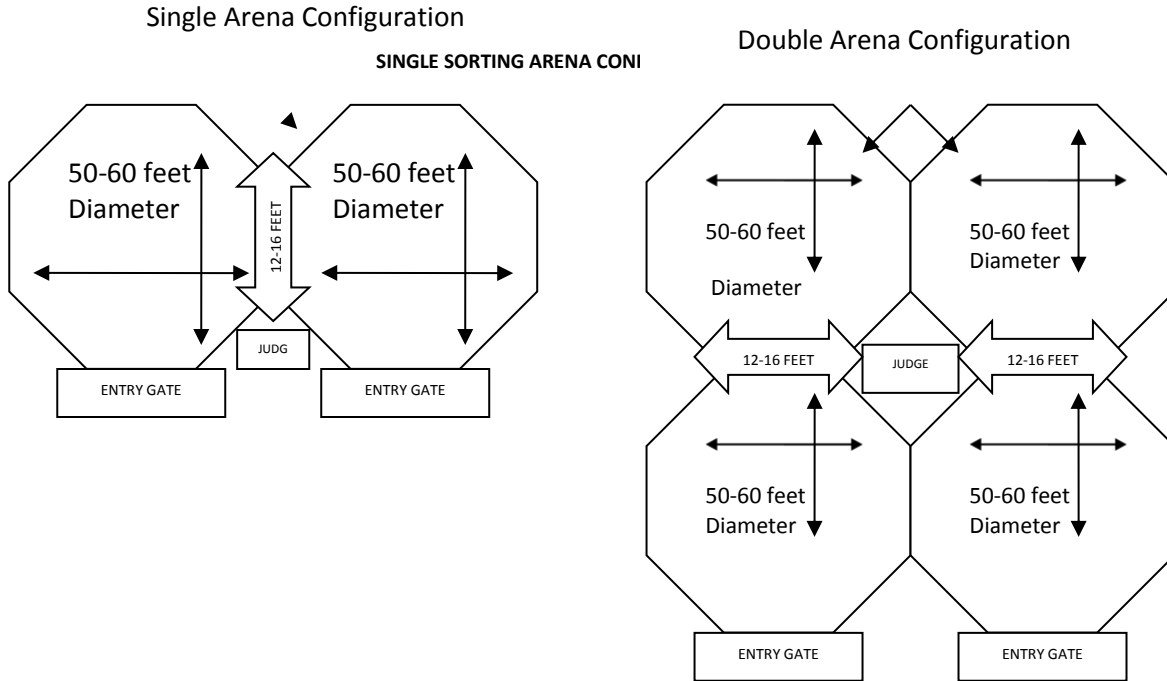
Single Arena Configuration

SINGLE SORTING ARENA CONI

50-60 feet Diameter

12-16 FEET

50-60 feet Diameter

JUDG

ENTRY GATE

ENTRY GATE

Double Arena Configuration

50-60 feet Diameter

50-60 feet Diameter

12-16 FEET

JUDGE

12-16 FEET

50-60 feet Diameter

50-60 feet Diameter

ENTRY GATE

ENTRY GATE